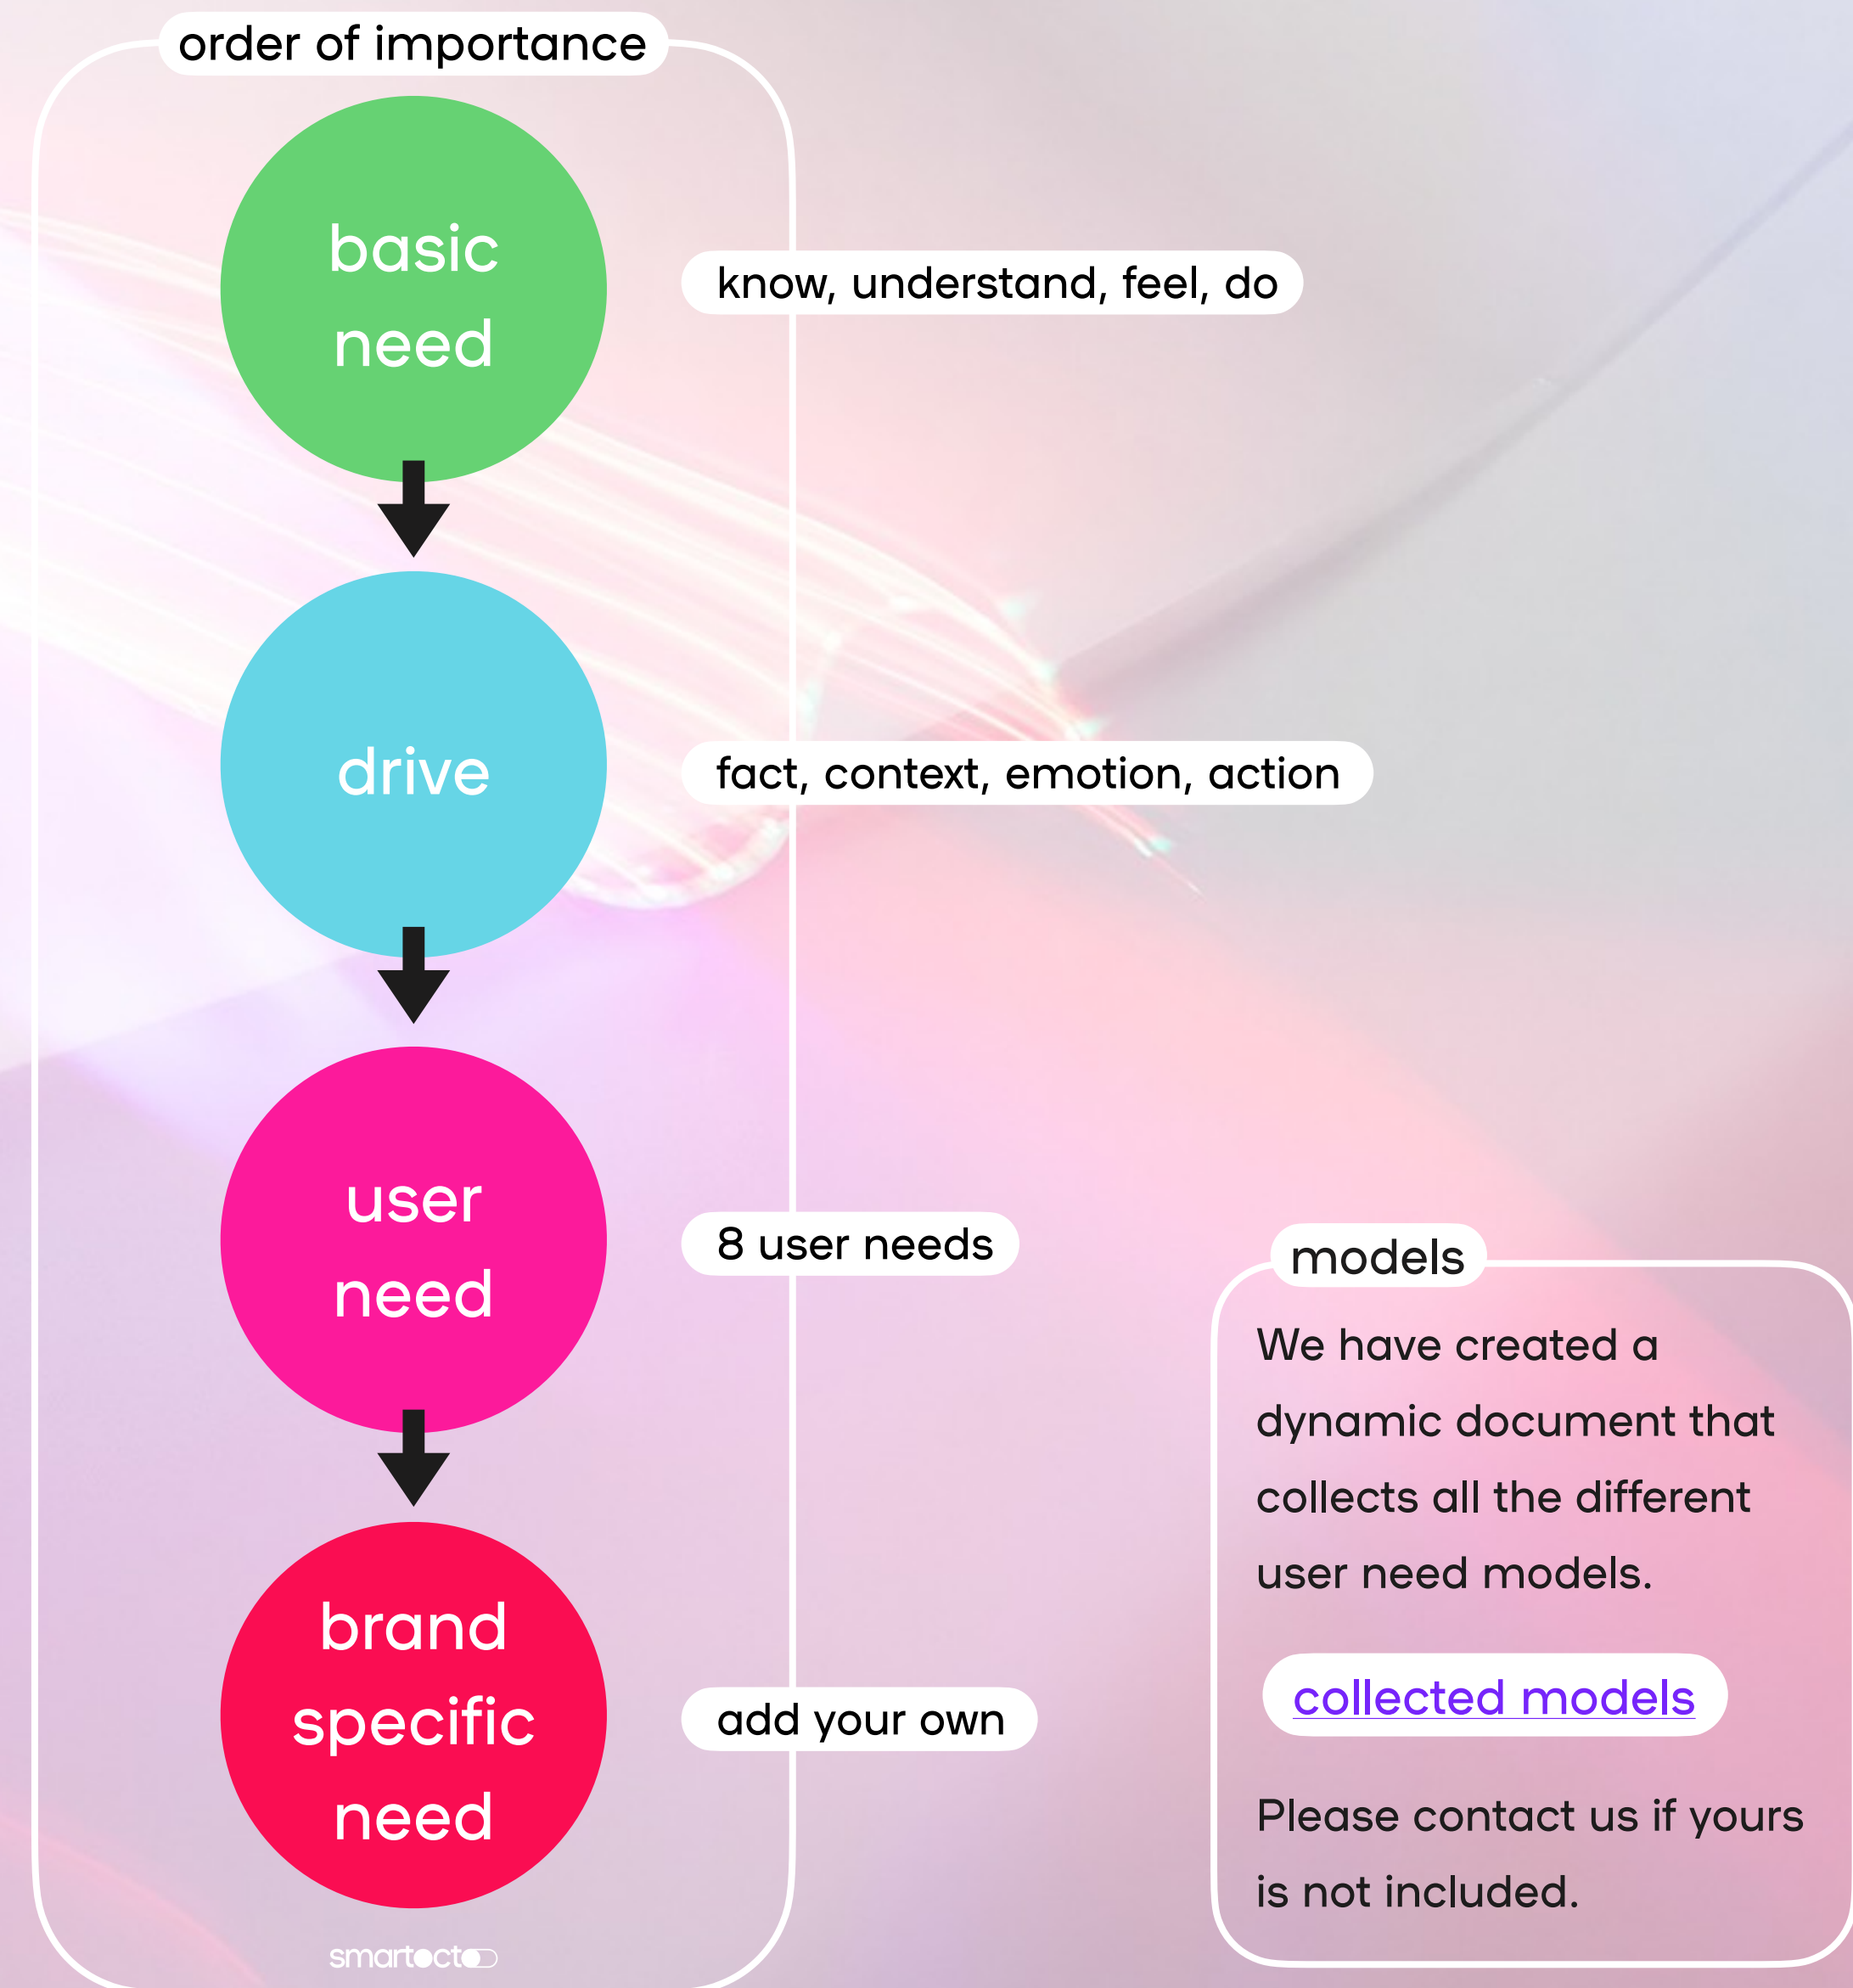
order of importance

basic need

know, understand, feel, do

drive

fact, context, emotion, action

user need

8 user needs

brand specific need

add your own

models

We have created a dynamic document that collects all the different user need models.

collected models

Please contact us if yours is not included.

smartocto